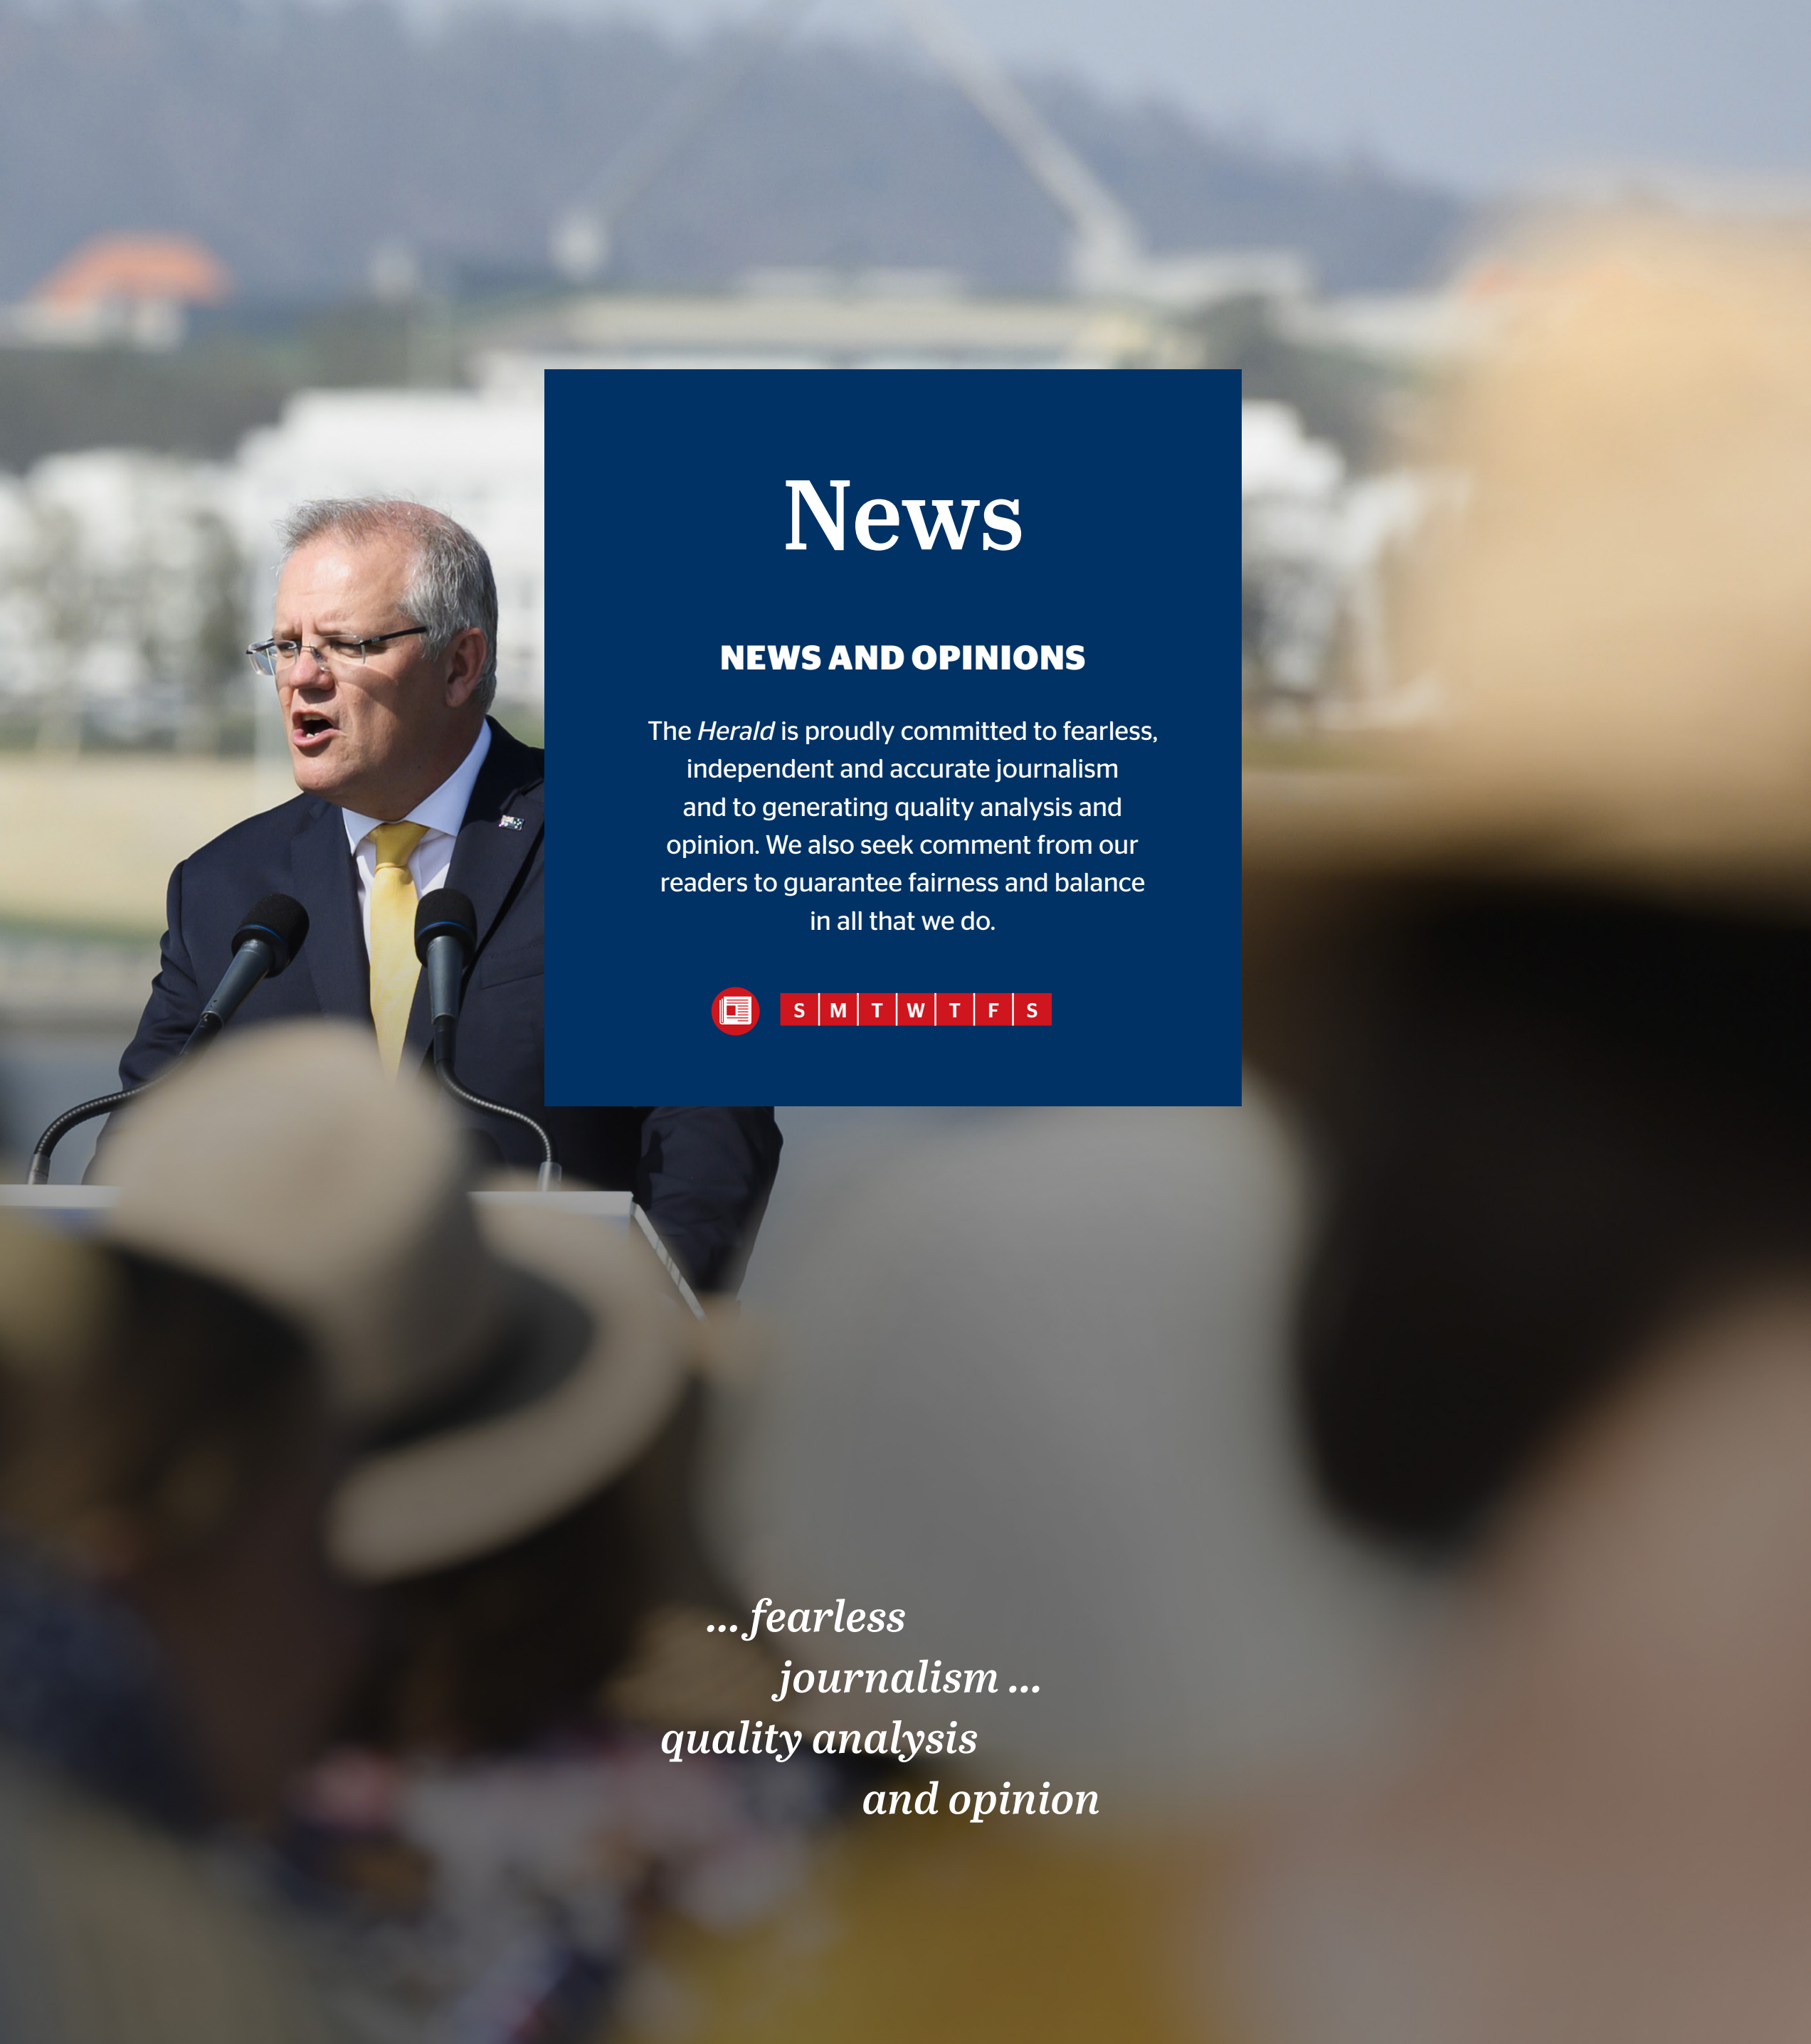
News

NEWS AND OPINIONS

The *Herald* is proudly committed to fearless, independent and accurate journalism and to generating quality analysis and opinion. We also seek comment from our readers to guarantee fairness and balance in all that we do.

S | M | T | W | T | F | S

... fearless
journalism ...
quality analysis
and opinion